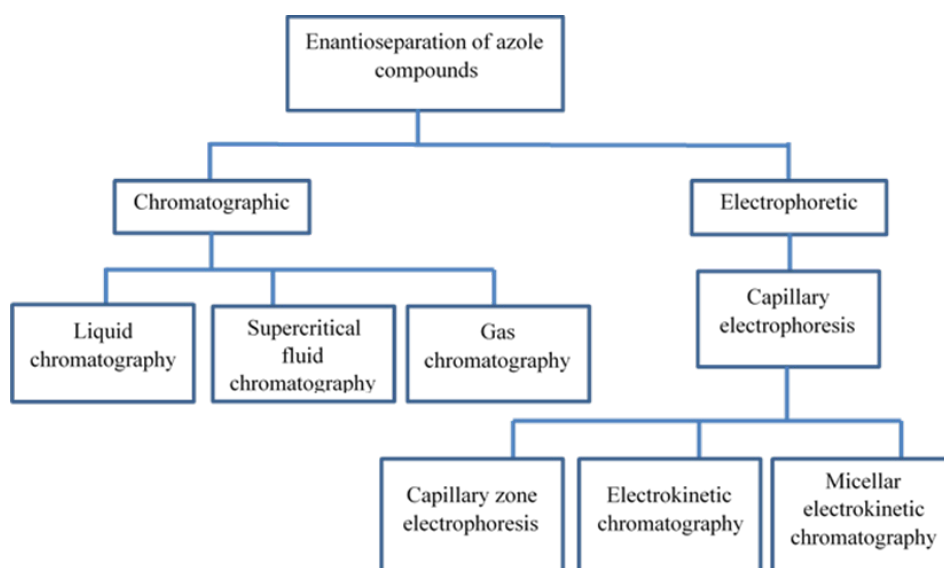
Enantioseparation of azole compounds

Chromatographic

Electrophoretic

Liquid chromatography

Supercritical fluid chromatography

Gas chromatography

Capillary electrophoresis

Capillary zone electrophoresis

Electrokinetic chromatography

Micellar electrokinetic chromatography